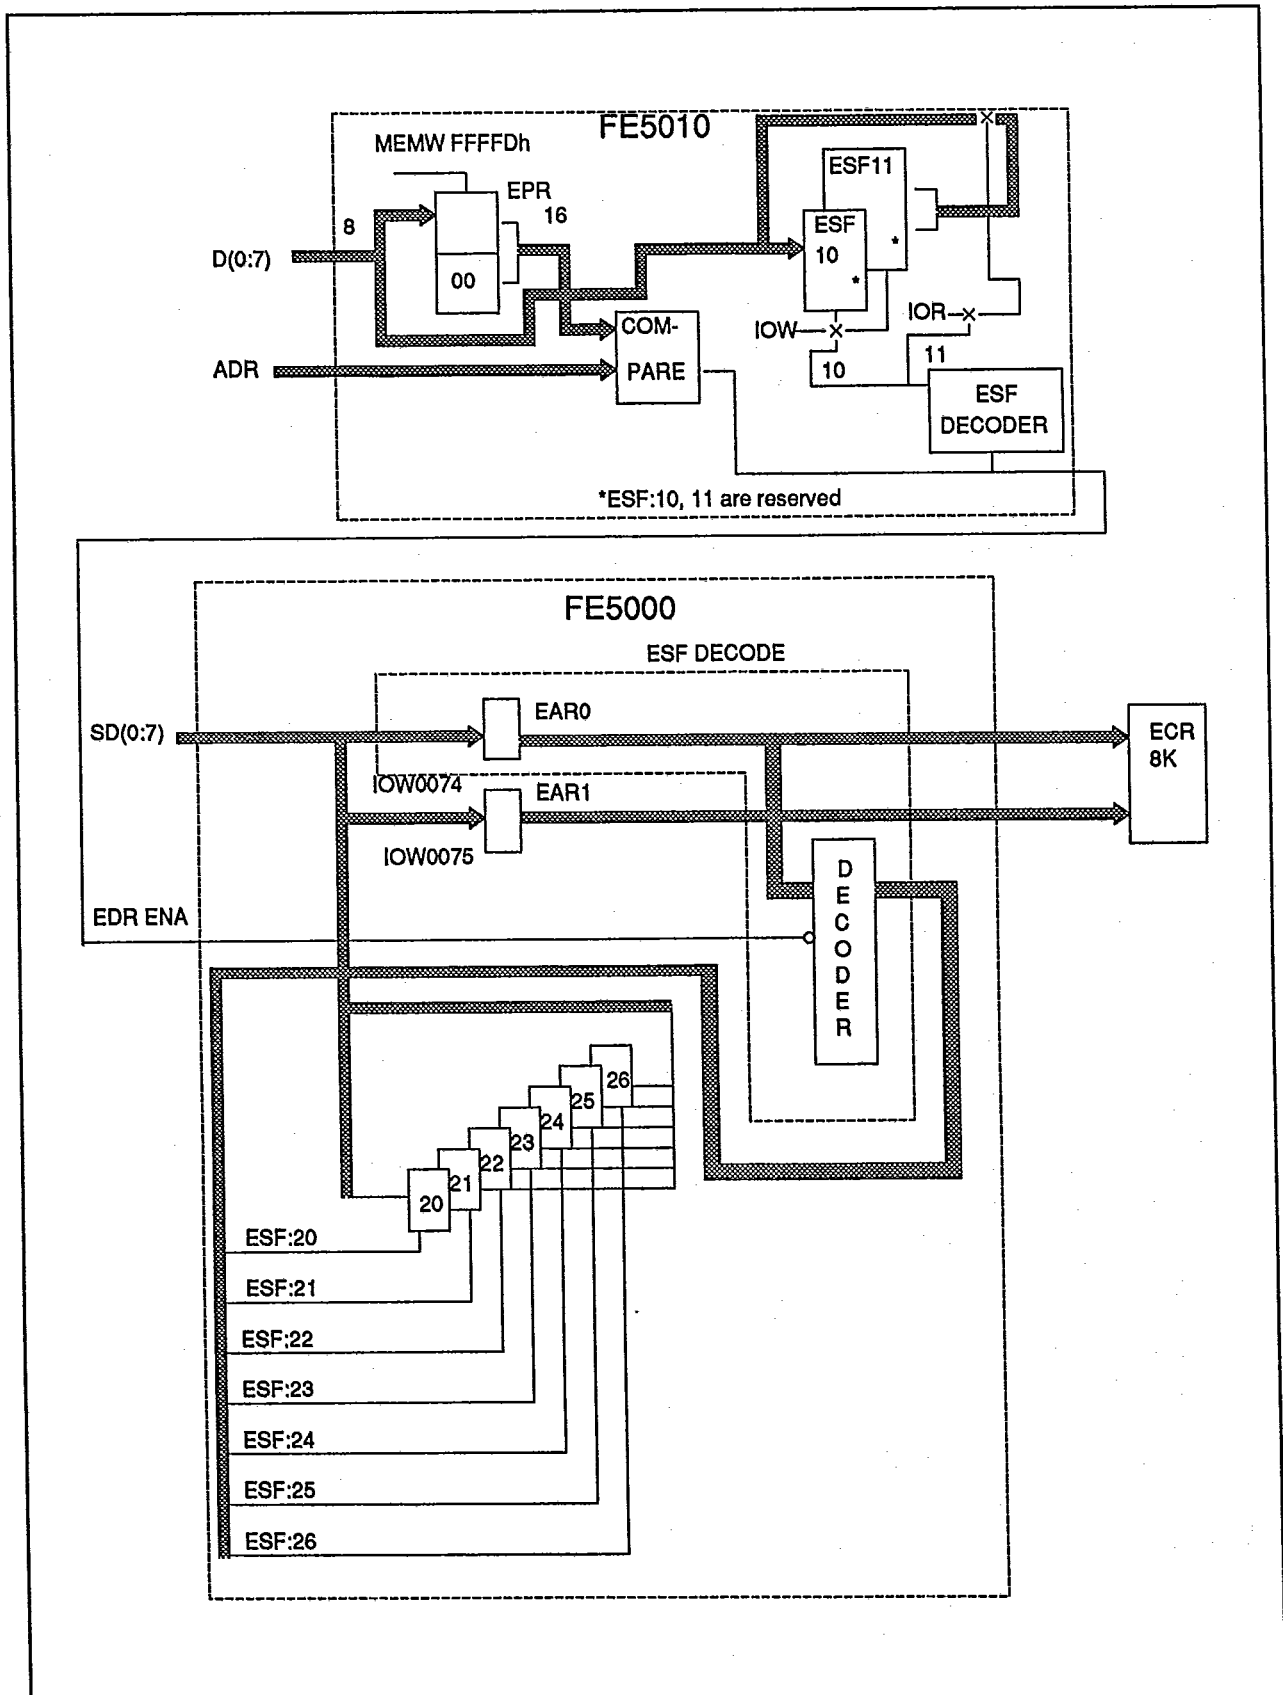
FE5010

MEMW FFFFDh

EPR
16

8

D(0:7)

00

ESF11

ESF
10

*

*

COM-
PARE

IOW

IOR

10

11

ADR

ESF
DECODER

*ESF:10, 11 are reserved

FE5000

ESF DECODE

SD(0:7)

EAR0

ECR
8K

IOW0074

EAR1

IOW0075

EDR ENA

D
E
C
O
D
E
R

26
25
24
23
22
21
20

ESF:20
ESF:21
ESF:22
ESF:23
ESF:24
ESF:25
ESF:26